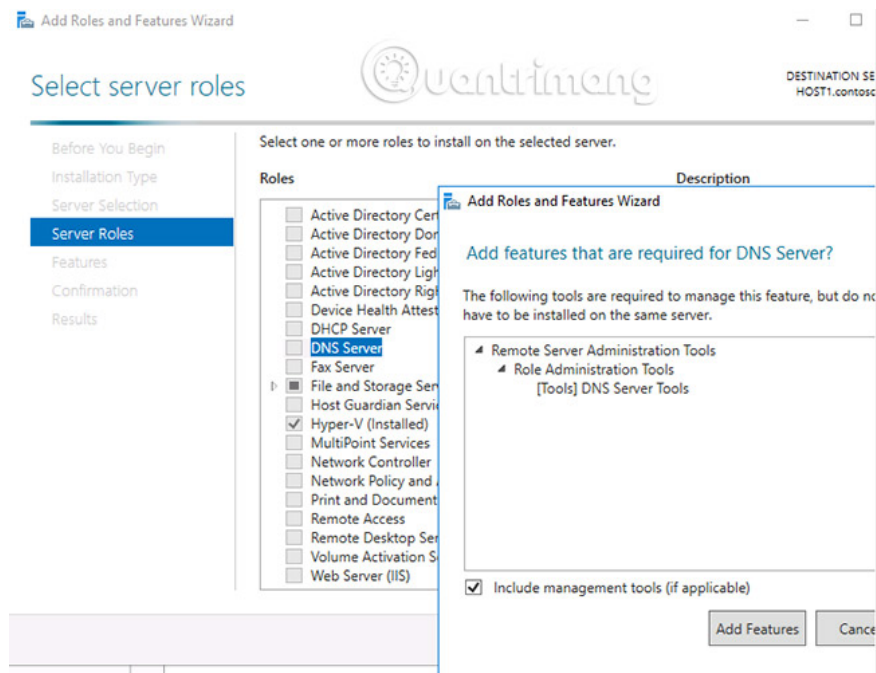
Add Roles and Features Wizard

Select server roles

Quantrimang

DESTINATION SE
HOST1.contosc

Before You Begin
Installation Type
Server Selection
Server Roles
Features
Confirmation
Results

Select one or more roles to install on the selected server.

Roles

Description

Active Directory Cer
Active Directory Dor
Active Directory Fed
Active Directory Ligh
Active Directory Rig
Device Health Attest
DHCP Server
DNS Server
Fax Server
File and Storage Ser
Host Guardian Servi
Hyper-V (Installed)
MultiPoint Services
Network Controller
Network Policy and
Print and Document
Remote Access
Remote Desktop Ser
Volume Activation S
Web Server (IIS)

Add Roles and Features Wizard

Add features that are required for DNS Server?

The following tools are required to manage this feature, but do no have to be installed on the same server.

Remote Server Administration Tools
Role Administration Tools
[Tools] DNS Server Tools

Include management tools (if applicable)

Add Features

Cance